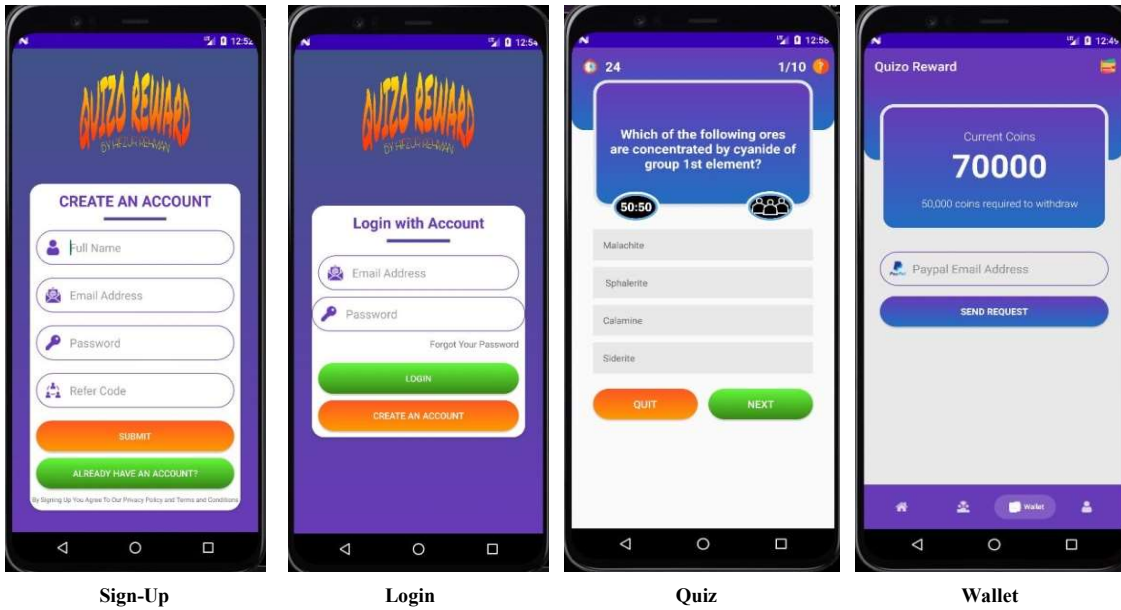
12:52

QUIZO REWARD
BY HAFIZUR REHMAN

CREATE AN ACCOUNT

Full Name

Email Address

Password

Refer Code

SUBMIT

ALREADY HAVE AN ACCOUNT?

By Signing Up You Agree To Our Privacy Policy and Terms and Conditions

Sign-Up

12:54

QUIZO REWARD
BY HAFIZUR REHMAN

Login with Account

Email Address

Password

Forgot Your Password

LOGIN

CREATE AN ACCOUNT

Login

12:56

24

1/10

Which of the following ores are concentrated by cyanide of group 1st element?

50:50

Malachite

Sphalerite

Calamine

Siderite

QUIT

NEXT

Quiz

12:45

Quizo Reward

Current Coins

70000

50,000 coins required to withdraw

Paypal Email Address

SEND REQUEST

Wallet

Wallet